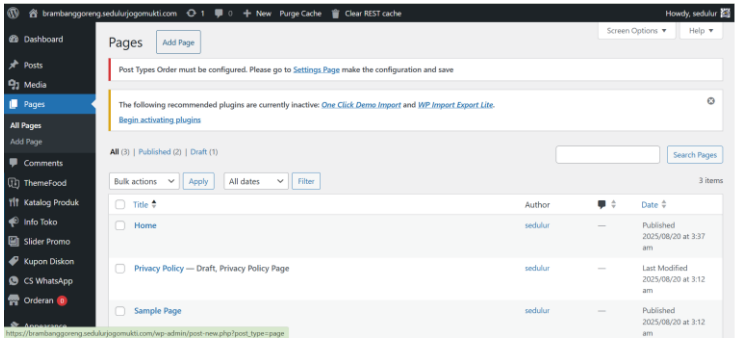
brambanggoreng.sedulurjogomukti.com 1 0 + New Purge Cache Clear REST cache Howdy, sedulur

Dashboard
Posts
Media
Pages
All Pages
Add Page
Comments
ThemeFood
Katalog Produk
Info Toko
Slider Promo
Kupon Diskon
CS WhatsApp
Orderan 0
Appearance

Pages Add Page

Screen Options ▾ Help ▾

Post Types Order must be configured. Please go to Settings Page make the configuration and save

The following recommended plugins are currently inactive: One Click Demo Import and WP Import Export Lite.
Begin activating plugins

All (3) | Published (2) | Draft (1)

Search Pages

Bulk actions Apply All dates Filter 3 items

| | Title | Author | | Date |
|---|---|---|---|---|
| | Home | sedulur | — | Published 2025/08/20 at 3:37 am |
| | Privacy Policy — Draft, Privacy Policy Page | sedulur | — | Last Modified 2025/08/20 at 3:12 am |
| | Sample Page | sedulur | — | Published 2025/08/20 at 3:12 am |

https://brambanggoreng.sedulurjogomukti.com/wp-admin/post-new.php?post_type=page